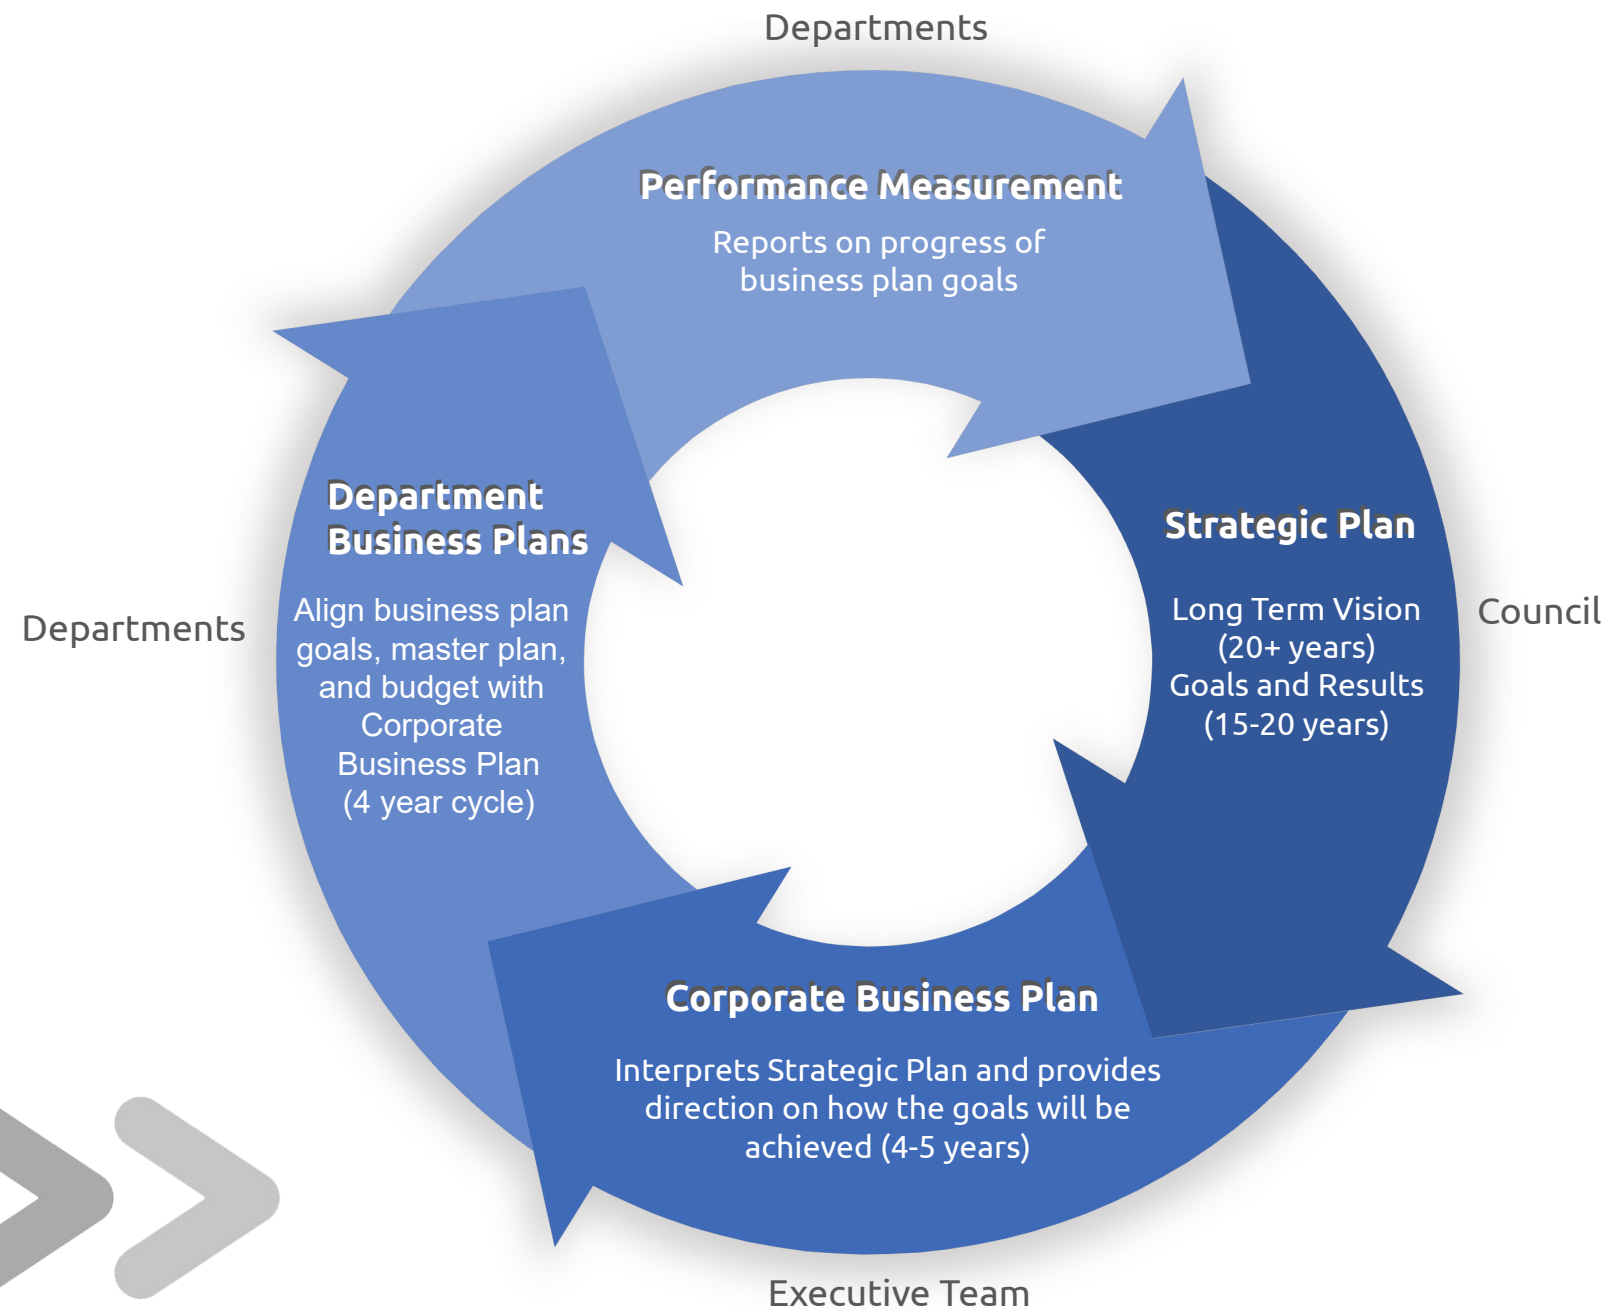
Departments

Performance Measurement

Reports on progress of business plan goals

Department Business Plans

Align business plan goals, master plan, and budget with Corporate Business Plan (4 year cycle)

Departments

Strategic Plan

Long Term Vision (20+ years) Goals and Results (15-20 years)

Council

Corporate Business Plan

Interprets Strategic Plan and provides direction on how the goals will be achieved (4-5 years)

Executive Team